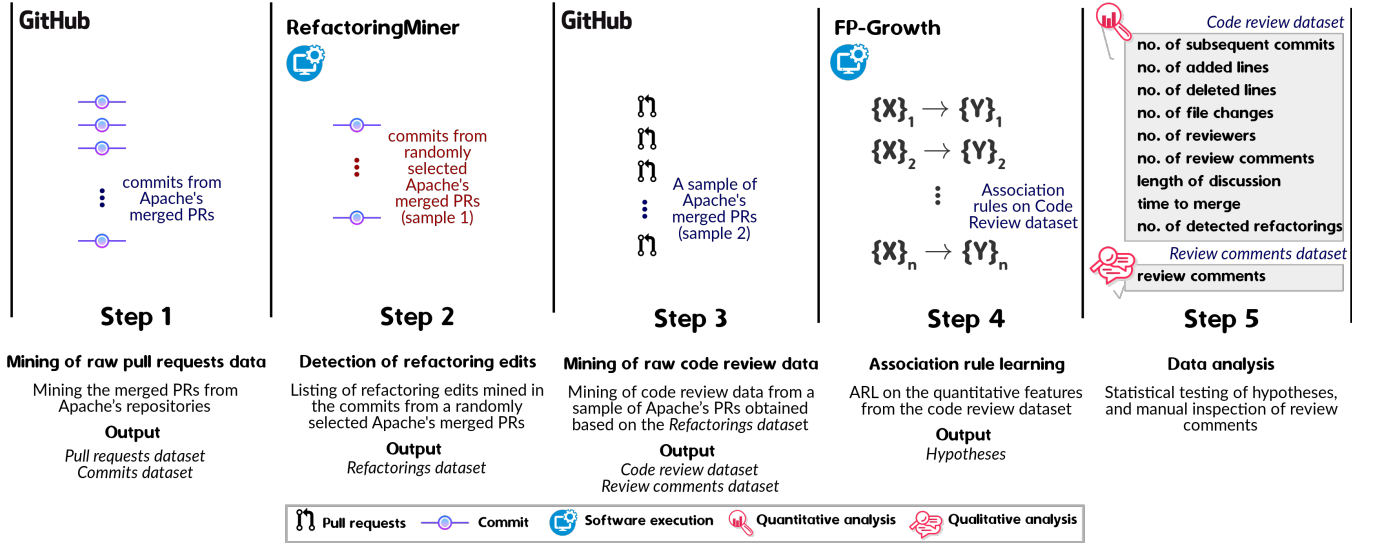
GitHub

commits from Apache's merged PRs

Step 1

Mining of raw pull requests data

Mining the merged PRs from Apache's repositories

Output

Pull requests dataset
Commits dataset

RefactoringMiner

commits from randomly selected Apache's merged PRs (sample 1)

Step 2

Detection of refactoring edits

Listing of refactoring edits mined in the commits from a randomly selected Apache's merged PRs

Output

Refactorings dataset

GitHub

A sample of Apache's merged PRs (sample 2)

Step 3

Mining of raw code review data

Mining of code review data from a sample of Apache's PRs obtained based on the Refactorings dataset

Output

Code review dataset
Review comments dataset

FP-Growth

$\{X\}_1 \rightarrow \{Y\}_1$

$\{X\}_2 \rightarrow \{Y\}_2$

Association rules on Code Review dataset

$\{X\}_n \rightarrow \{Y\}_n$

Step 4

Association rule learning

ARL on the quantitative features from the code review dataset

Output

Hypotheses

Code review dataset

no. of subsequent commits
no. of added lines
no. of deleted lines
no. of file changes
no. of reviewers
no. of review comments
length of discussion
time to merge
no. of detected refactorings

Review comments dataset

review comments

Step 5

Data analysis

Statistical testing of hypotheses, and manual inspection of review comments

Pull requests   Commit   Software execution   Quantitative analysis   Qualitative analysis